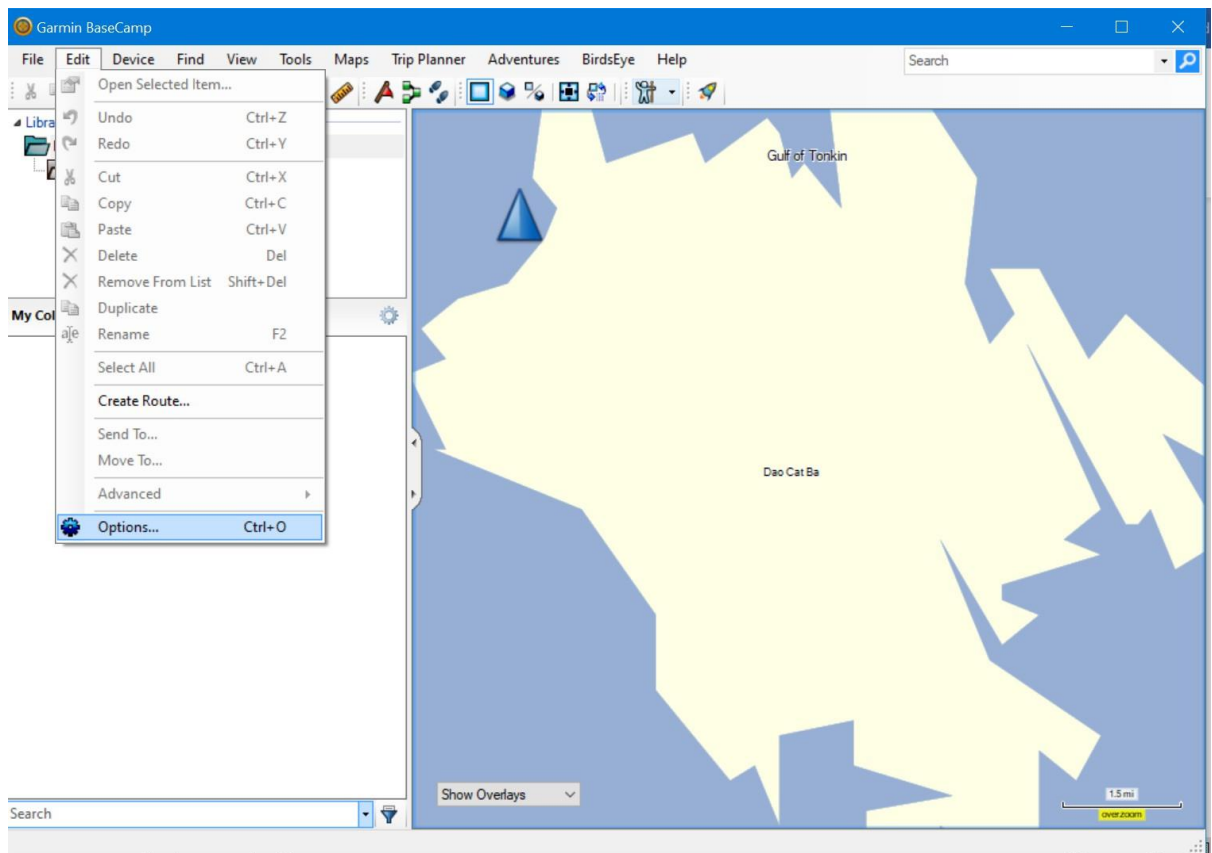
Garmin BaseCamp

File Edit Device Find View Tools Maps Trip Planner Adventures BirdsEye Help

Search

Open Selected Item...
Undo Ctrl+Z
Redo Ctrl+Y
Cut Ctrl+X
Copy Ctrl+C
Paste Ctrl+V
Delete Del
Remove From List Shift+Del
Duplicate
Rename F2
Select All Ctrl+A
Create Route...
Send To...
Move To...
Advanced
Options... Ctrl+O

Libra

My Col

Gulf of Tonkin

Dao Cat Ba

Show Overlays

1.5 mi
overzoom

Search